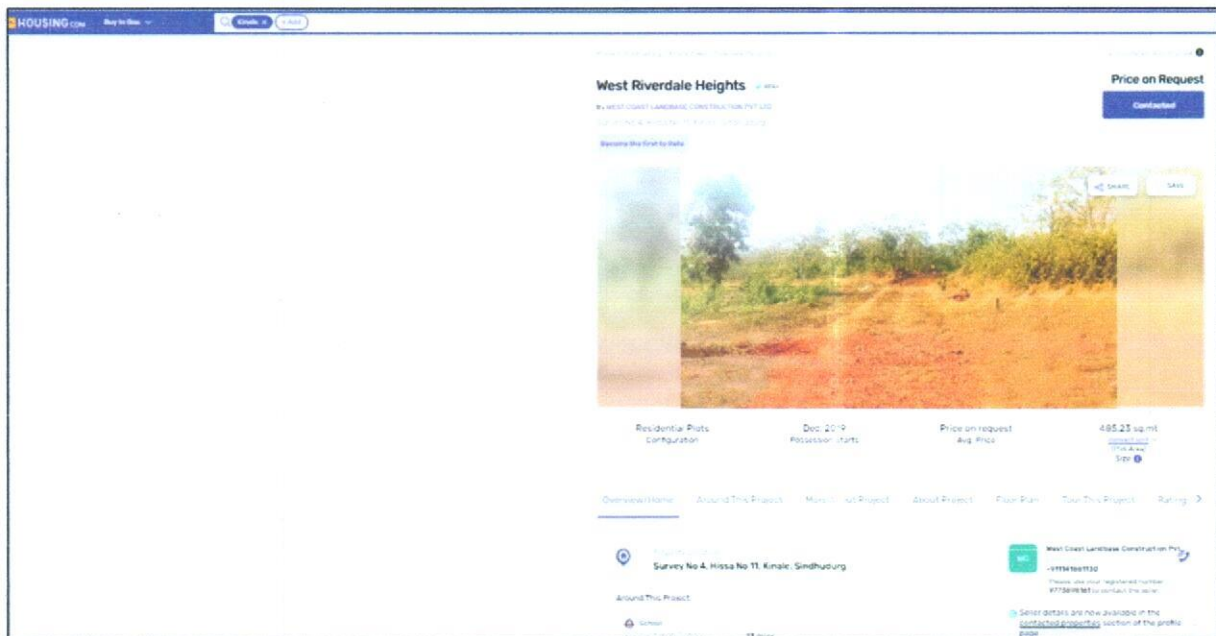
HOUSING.com Buy in Goa

Kinale × + Add

West Riverdale Heights

By WEST COAST LANDBASE CONSTRUCTION PVT LTD

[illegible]

Become the first to Rate

Price on Request

Contacted

SHARE SAVE

Residential Plots
Configuration

Dec, 2019
Possession Starts

Price on request
Avg. Price

485.23 sq.mt
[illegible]
Size

Overview Home Around This Project More About Project About Project Floor Plan Tour This Project Rating

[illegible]
Survey No 4, Hissa No 11, Kinale, Sindhudurg

Around This Project

School

West Coast Landbase Construction Pvt

+91734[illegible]

Please use your registered number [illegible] to contact the seller

Seller details are now available in the contacted properties section of the profile page